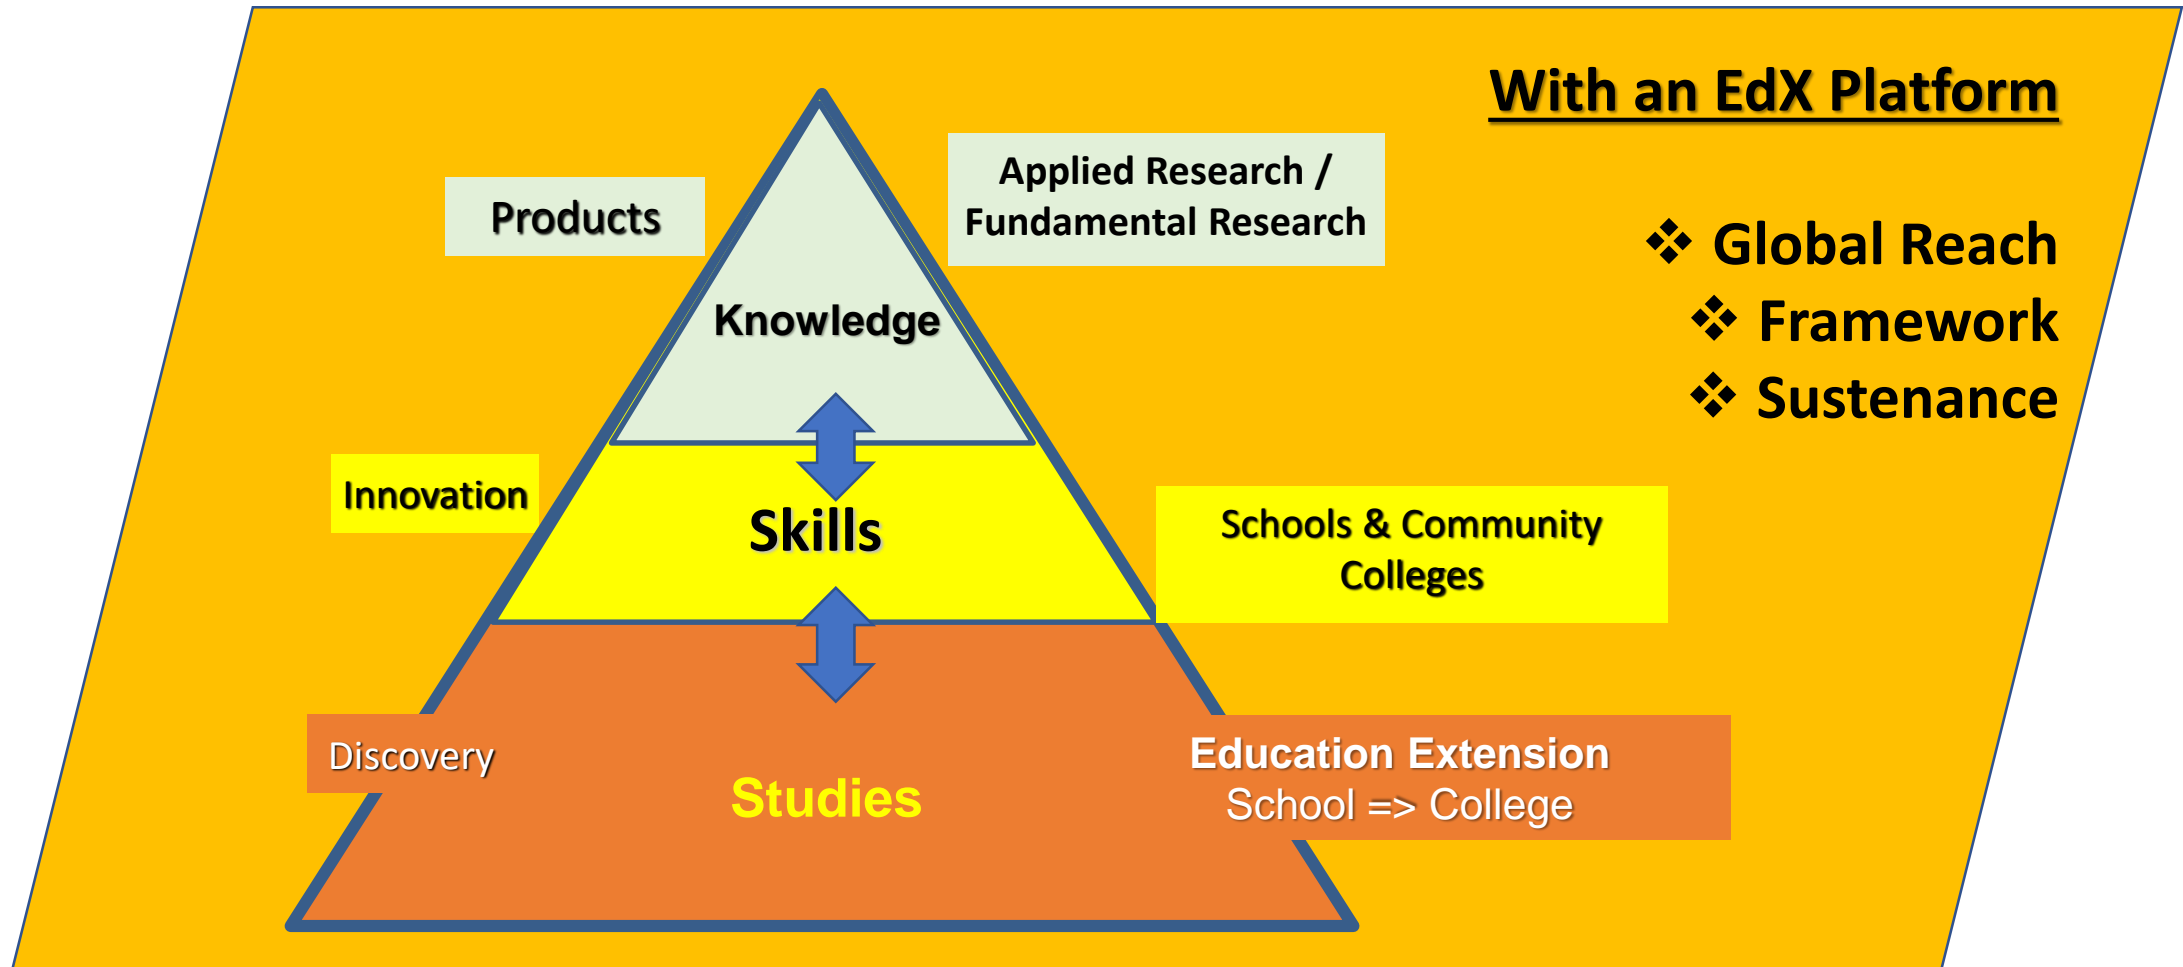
With an EdX Platform

Products

Applied Research / Fundamental Research

❖ Global Reach
❖ Framework
❖ Sustenance

Knowledge

Innovation

Skills

Schools & Community Colleges

Discovery

Studies

Education Extension
School => College